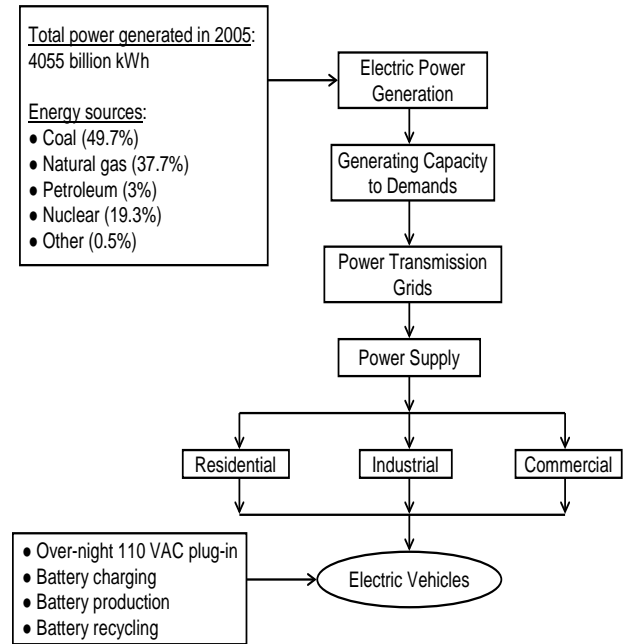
Total power generated in 2005:
4055 billion kWh

Energy sources:
● Coal (49.7%)
● Natural gas (37.7%)
● Petroleum (3%)
● Nuclear (19.3%)
● Other (0.5%)

Electric Power Generation

Generating Capacity to Demands

Power Transmission Grids

Power Supply

Residential

Industrial

Commercial

● Over-night 110 VAC plug-in
● Battery charging
● Battery production
● Battery recycling

Electric Vehicles